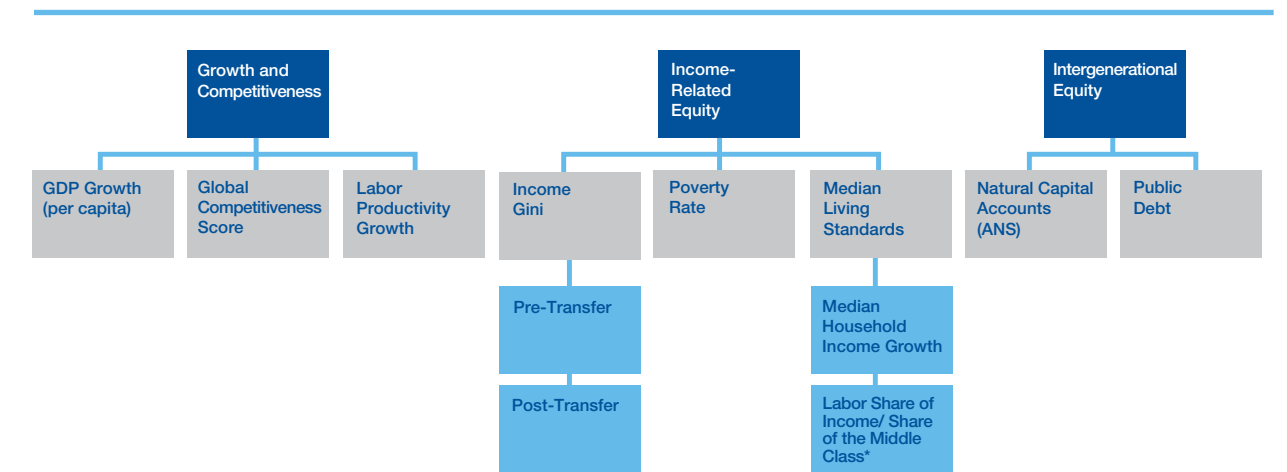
Growth and Competitiveness

GDP Growth (per capita)

Global Competitiveness Score

Labor Productivity Growth

Income-Related Equity

Income Gini

Pre-Transfer

Post-Transfer

Poverty Rate

Median Living Standards

Median Household Income Growth

Labor Share of Income/ Share of the Middle Class*

Intergenerational Equity

Natural Capital Accounts (ANS)

Public Debt